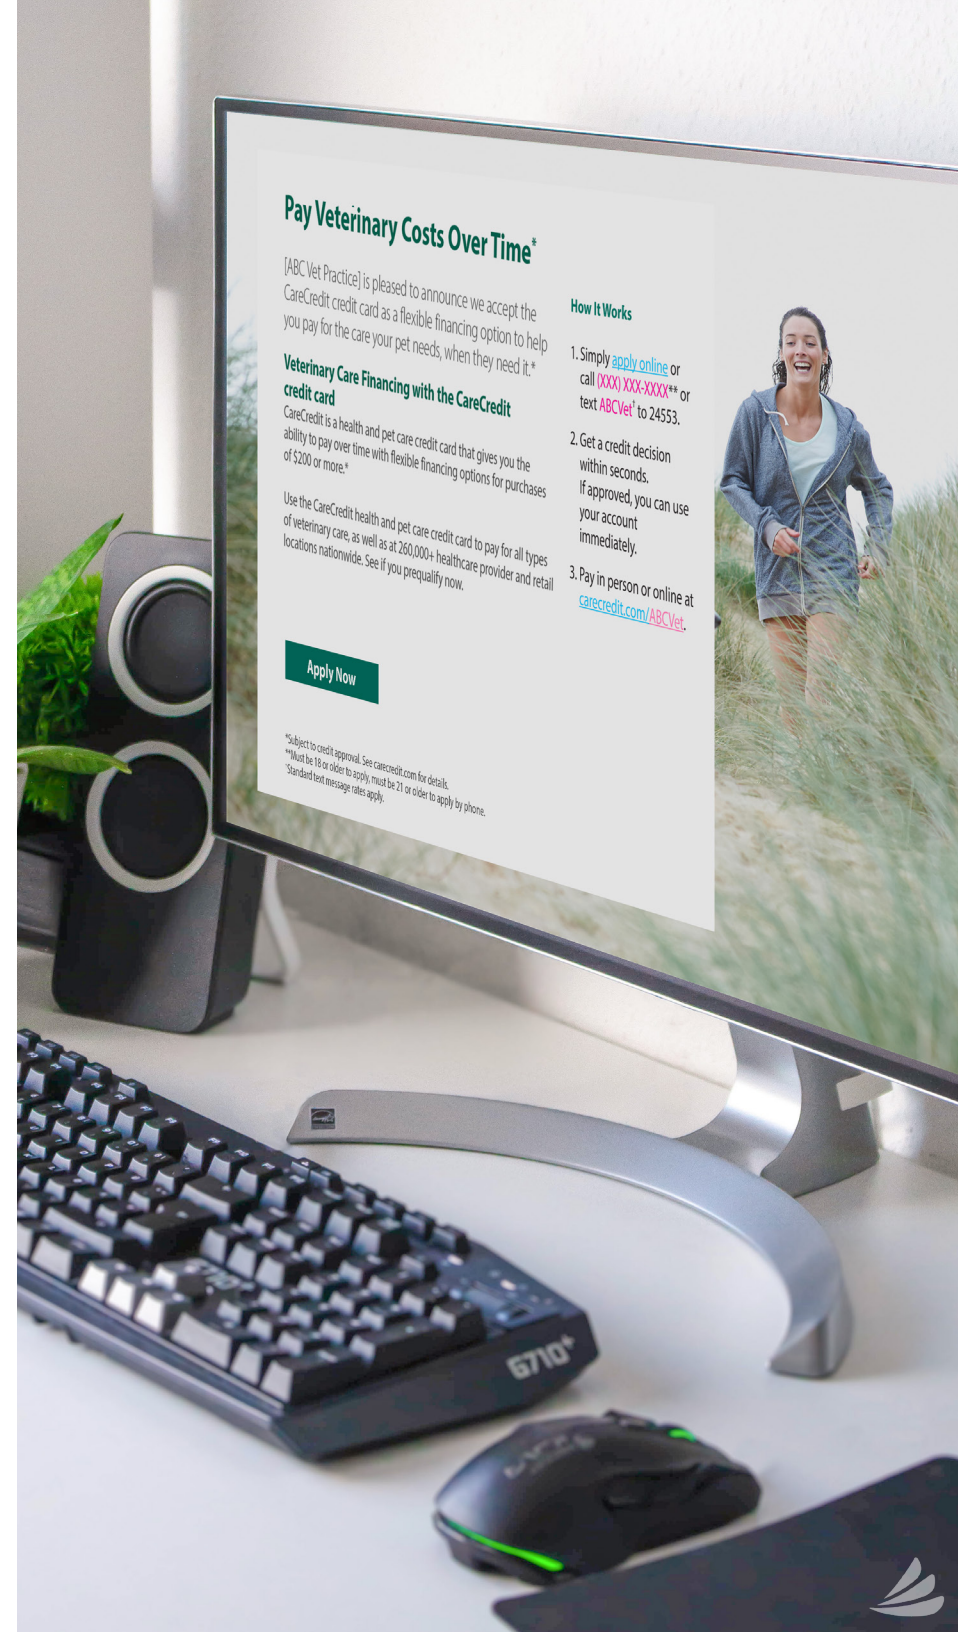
Pay Veterinary Costs Over Time*

[ABC Vet Practice] is pleased to announce we accept the CareCredit credit card as a flexible financing option to help you pay for the care your pet needs, when they need it.*

Veterinary Care Financing with the CareCredit credit card

CareCredit is a health and pet care credit card that gives you the ability to pay over time with flexible financing options for purchases of $200 or more.*

Use the CareCredit health and pet care credit card to pay for all types of veterinary care, as well as at 260,000+ healthcare provider and retail locations nationwide. See if you prequalify now.

Apply Now

*Subject to credit approval. See carecredit.com for details.
**Must be 18 or older to apply; must be 21 or older to apply by phone.
†Standard text message rates apply.

How It Works

1. Simply apply online or call (XXX) XXX-XXXX** or text ABCVet† to 24553.

2. Get a credit decision within seconds. If approved, you can use your account immediately.

3. Pay in person or online at carecredit.com/ABCVet.

G710+